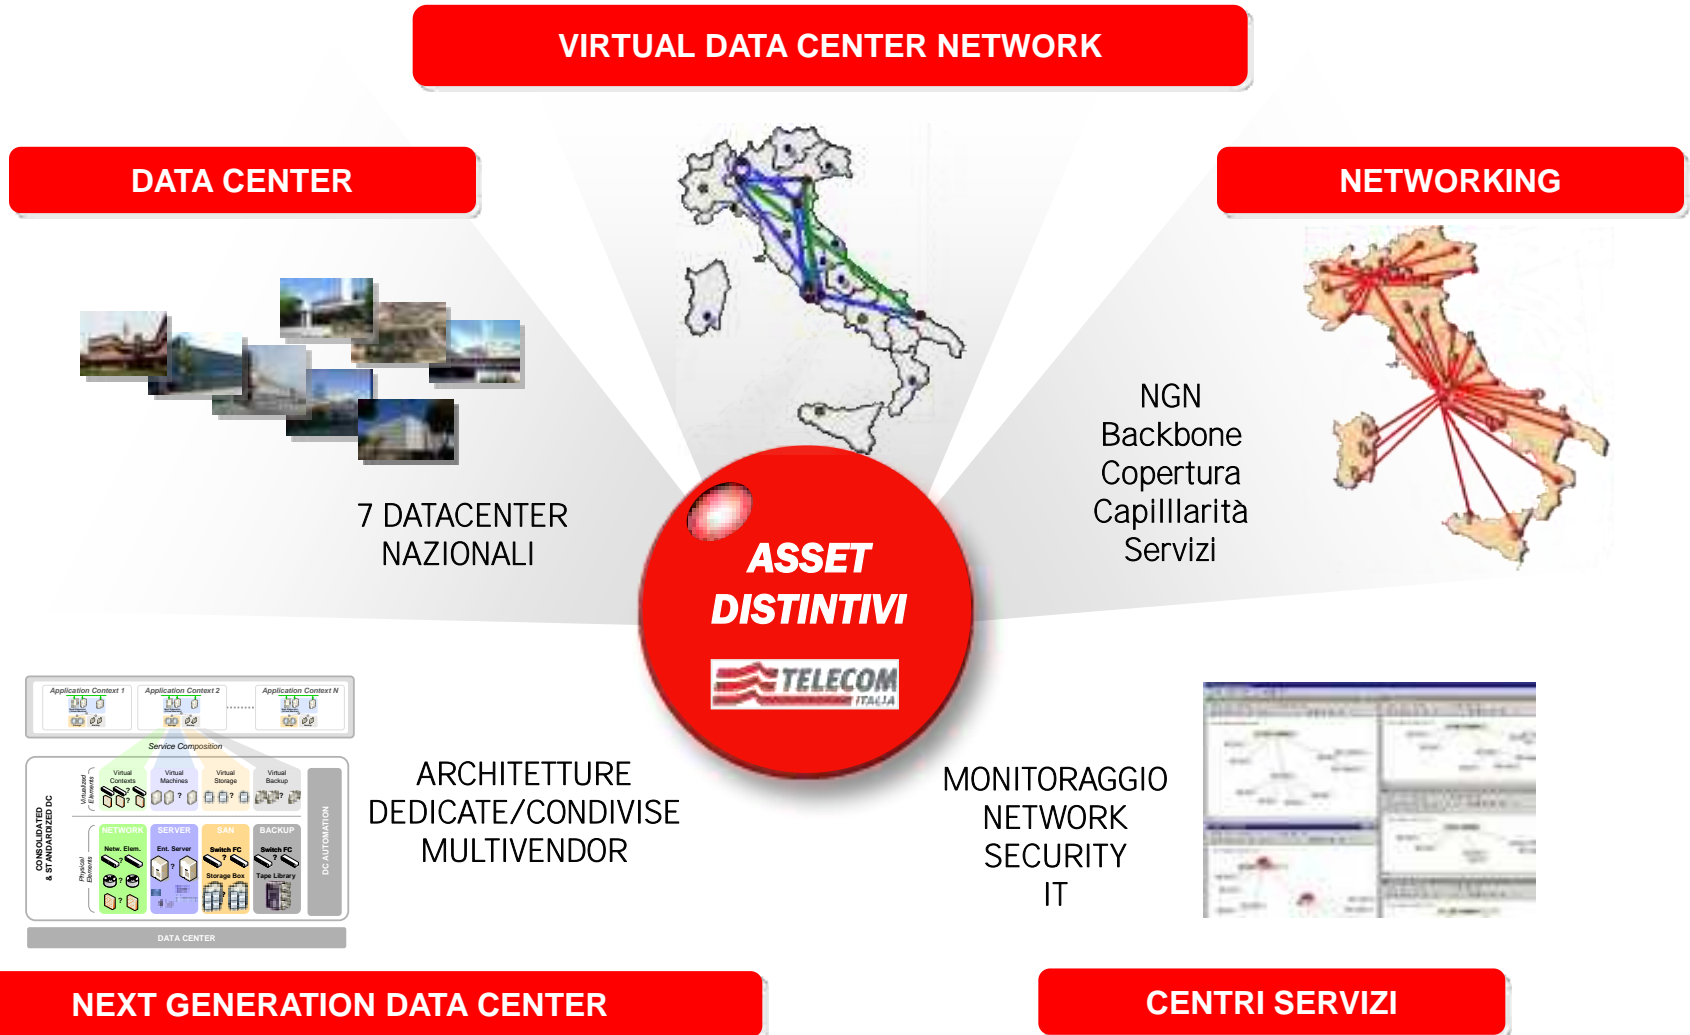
VIRTUAL DATA CENTER NETWORK

DATA CENTER

NETWORKING

7 DATACENTER NAZIONALI

NGN
Backbone
Copertura
Capilllarità
Servizi

ASSET DISTINTIVI

TELECOM ITALIA

Application Context 1
Application Context 2
Application Context N
Service Composition
CONSOLIDATED & STANDARDIZED DC
Virtualized Elements
Virtual Contexts
Virtual Machines
Virtual Storage
Virtual Backup
Physical Elements
NETWORK
SERVER
SAN
BACKUP
Netw. Elem.
Ent. Server
Switch FC
Switch FC
Storage Box
Tape Library
DC AUTOMATION
DATA CENTER

ARCHITETTURE
DEDICATE/CONDIVISE
MULTIVENDOR

MONITORAGGIO
NETWORK
SECURITY
IT

NEXT GENERATION DATA CENTER

CENTRI SERVIZI